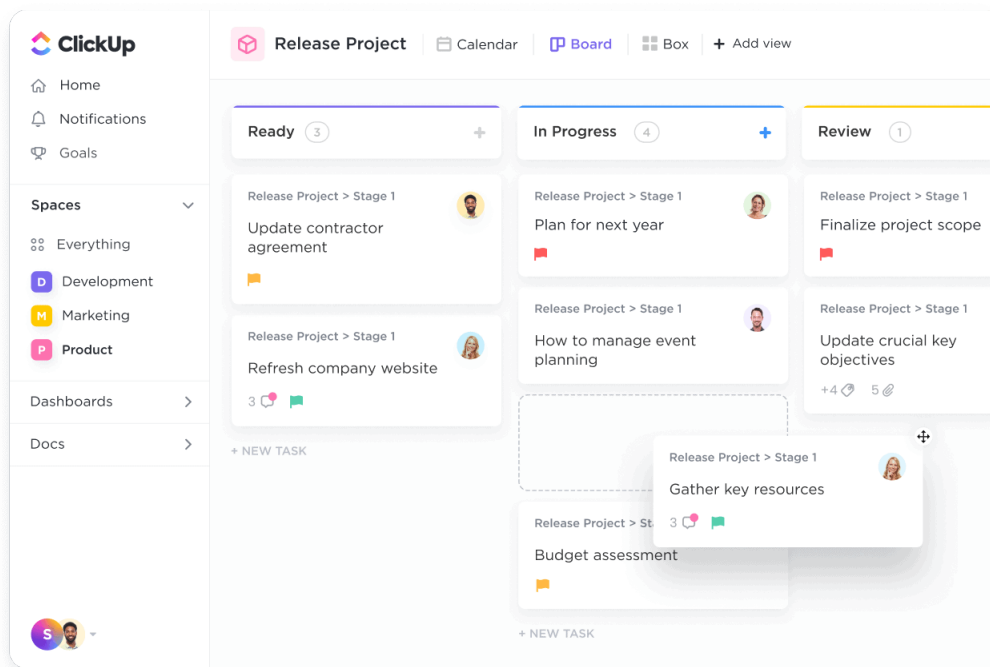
ClickUp

Home
Notifications
Goals

Spaces
Everything
D Development
M Marketing
P Product

Dashboards
Docs

S

Release Project
Calendar
Board
Box
+ Add view

Ready 3
Release Project > Stage 1
Update contractor agreement

Release Project > Stage 1
Refresh company website
3

+ NEW TASK

In Progress 4
Release Project > Stage 1
Plan for next year

Release Project > Stage 1
How to manage event planning

Release Project > St
Budget assessment

+ NEW TASK

Review 1
Release Project > Stage 1
Finalize project scope

Release Project > Stage 1
Update crucial key objectives
+4 5

Release Project > Stage 1
Gather key resources
3